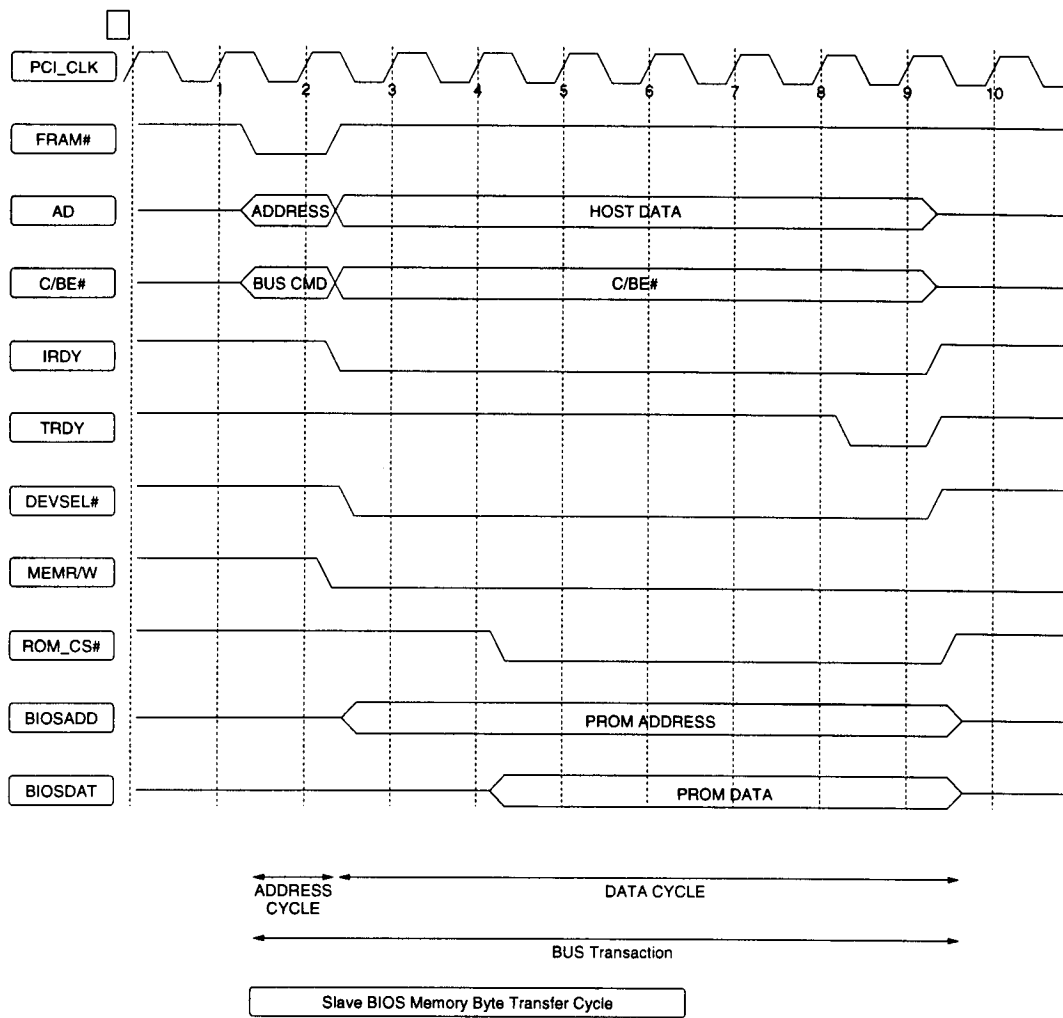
PCI_CLK

1 2 3 4 5 6 7 8 9 10

FRAM#

AD

ADDRESS

HOST DATA

C/BE#

BUS CMD

C/BE#

IRDY

TRDY

DEVSEL#

MEMR/W

ROM_CS#

BIOSADD

PROM ADDRESS

BIOSDAT

PROM DATA

ADDRESS CYCLE

DATA CYCLE

BUS Transaction

Slave BIOS Memory Byte Transfer Cycle